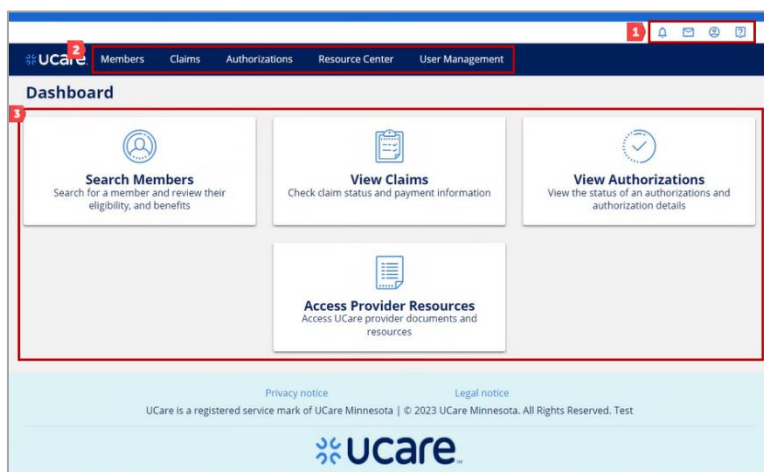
1

UCare 2 Members Claims Authorizations Resource Center User Management

Dashboard

3

Search Members
Search for a member and review their eligibility, and benefits

View Claims
Check claim status and payment information

View Authorizations
View the status of an authorizations and authorization details

Access Provider Resources
Access UCare provider documents and resources

Privacy notice Legal notice

UCare is a registered service mark of UCare Minnesota | © 2023 UCare Minnesota. All Rights Reserved. Test

UCare.